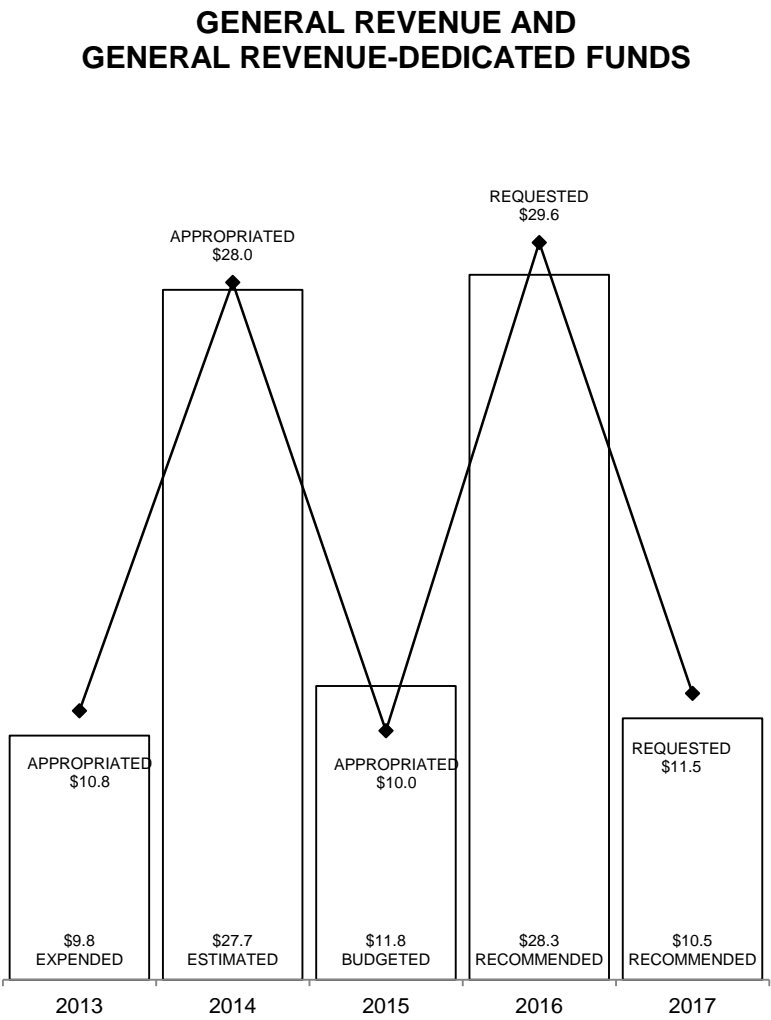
GENERAL REVENUE AND
GENERAL REVENUE-DEDICATED FUNDS

APPROPRIATED
$28.0

REQUESTED
$29.6

APPROPRIATED
$10.8

APPROPRIATED
$10.0

REQUESTED
$11.5

$9.8
EXPENDED

$27.7
ESTIMATED

$11.8
BUDGETED

$28.3
RECOMMENDED

$10.5
RECOMMENDED

2013 2014 2015 2016 2017